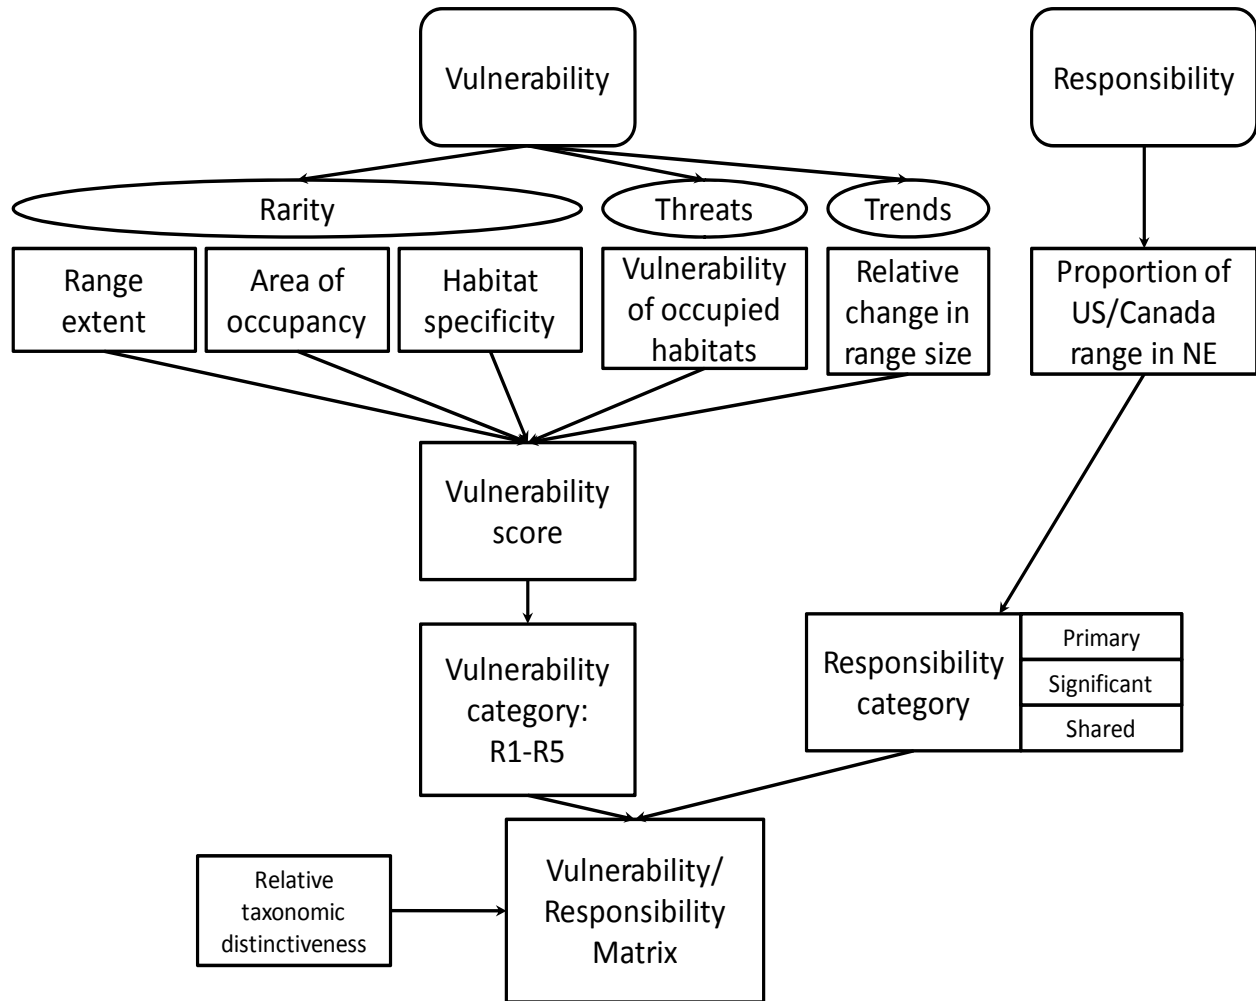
Vulnerability

Responsibility

Rarity

Threats

Trends

Range extent

Area of occupancy

Habitat specificity

Vulnerability of occupied habitats

Relative change in range size

Proportion of US/Canada range in NE

Vulnerability score

Vulnerability category: R1-R5

Responsibility category

Primary

Significant

Shared

Relative taxonomic distinctiveness

Vulnerability/ Responsibility Matrix